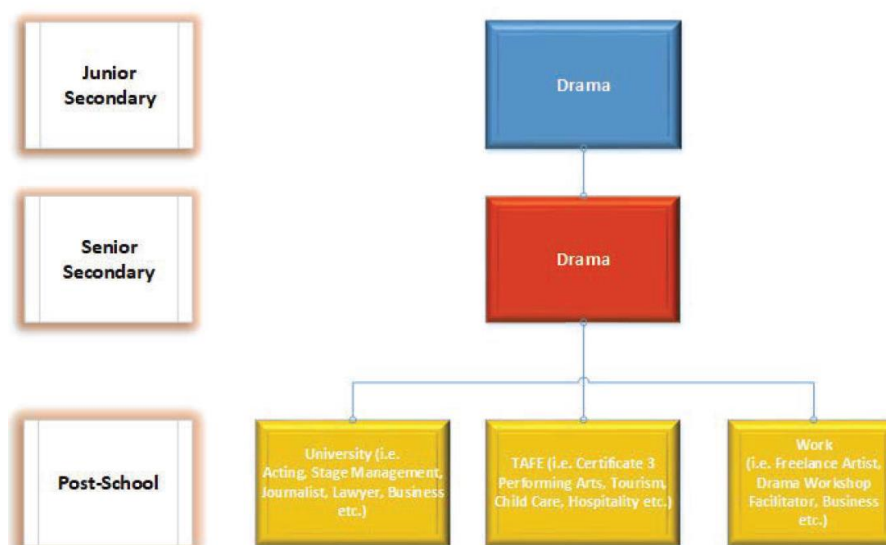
Junior Secondary

Drama

Senior Secondary

Drama

Post-School

University (i.e. Acting, Stage Management, Journalist, Lawyer, Business etc.)

TAFE (i.e. Certificate 3 Performing Arts, Tourism, Child Care, Hospitality etc.)

Work (i.e. Freelance Artist, Drama Workshop Facilitator, Business etc.)